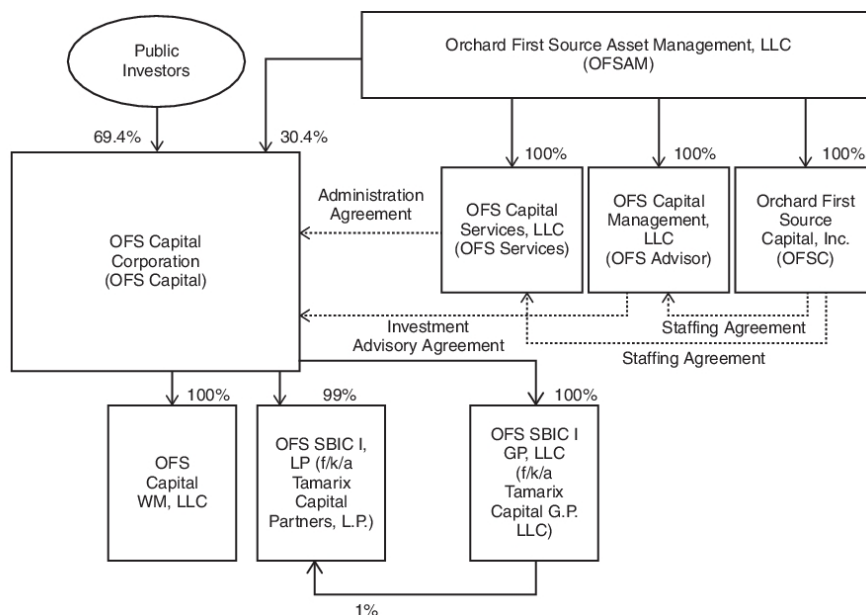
Public Investors

Orchard First Source Asset Management, LLC (OFSAM)

69.4%

30.4%

100%

100%

100%

Administration Agreement

OFS Capital Corporation (OFS Capital)

OFS Capital Services, LLC (OFS Services)

OFS Capital Management, LLC (OFS Advisor)

Orchard First Source Capital, Inc. (OFSC)

Investment Advisory Agreement

Staffing Agreement

Staffing Agreement

100%

99%

100%

OFS Capital WM, LLC

OFS SBIC I, LP (f/k/a Tamarix Capital Partners, L.P.)

OFS SBIC I GP, LLC (f/k/a Tamarix Capital G.P. LLC)

1%